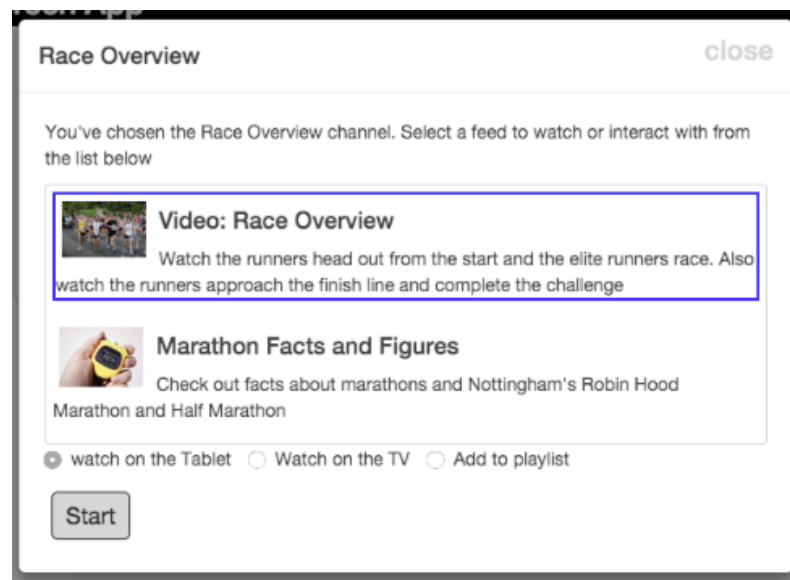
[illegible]

Race Overview

close

You've chosen the Race Overview channel. Select a feed to watch or interact with from the list below

Video: Race Overview

Watch the runners head out from the start and the elite runners race. Also watch the runners approach the finish line and complete the challenge

Marathon Facts and Figures

Check out facts about marathons and Nottingham's Robin Hood Marathon and Half Marathon

watch on the Tablet Watch on the TV Add to playlist

Start